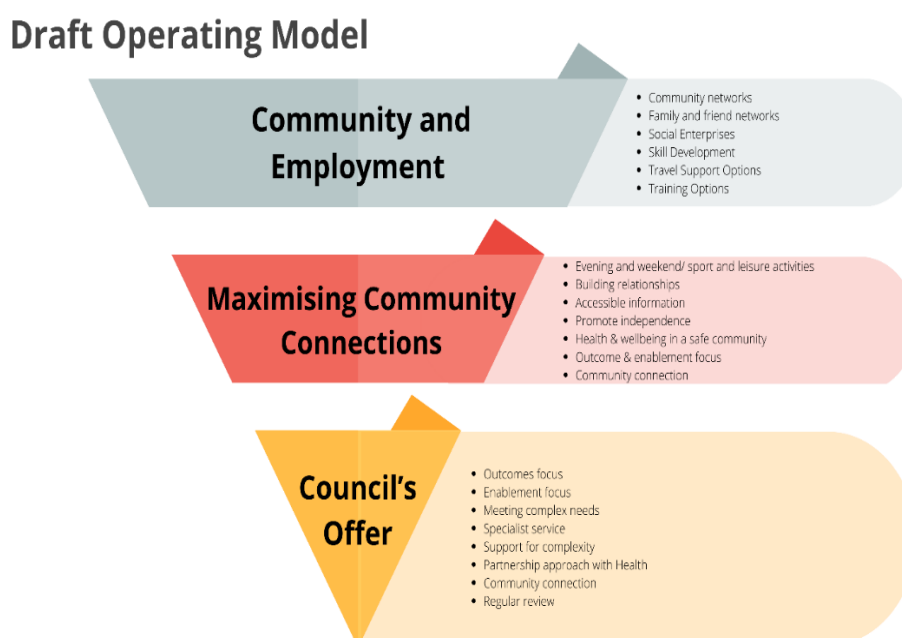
Draft Operating Model

Community and Employment

- Community networks
- Family and friend networks
- Social Enterprises
- Skill Development
- Travel Support Options
- Training Options

Maximising Community Connections

- Evening and weekend/ sport and leisure activities
- Building relationships
- Accessible information
- Promote independence
- Health & wellbeing in a safe community
- Outcome & enablement focus
- Community connection

Council's Offer

- Outcomes focus
- Enablement focus
- Meeting complex needs
- Specialist service
- Support for complexity
- Partnership approach with Health
- Community connection
- Regular review